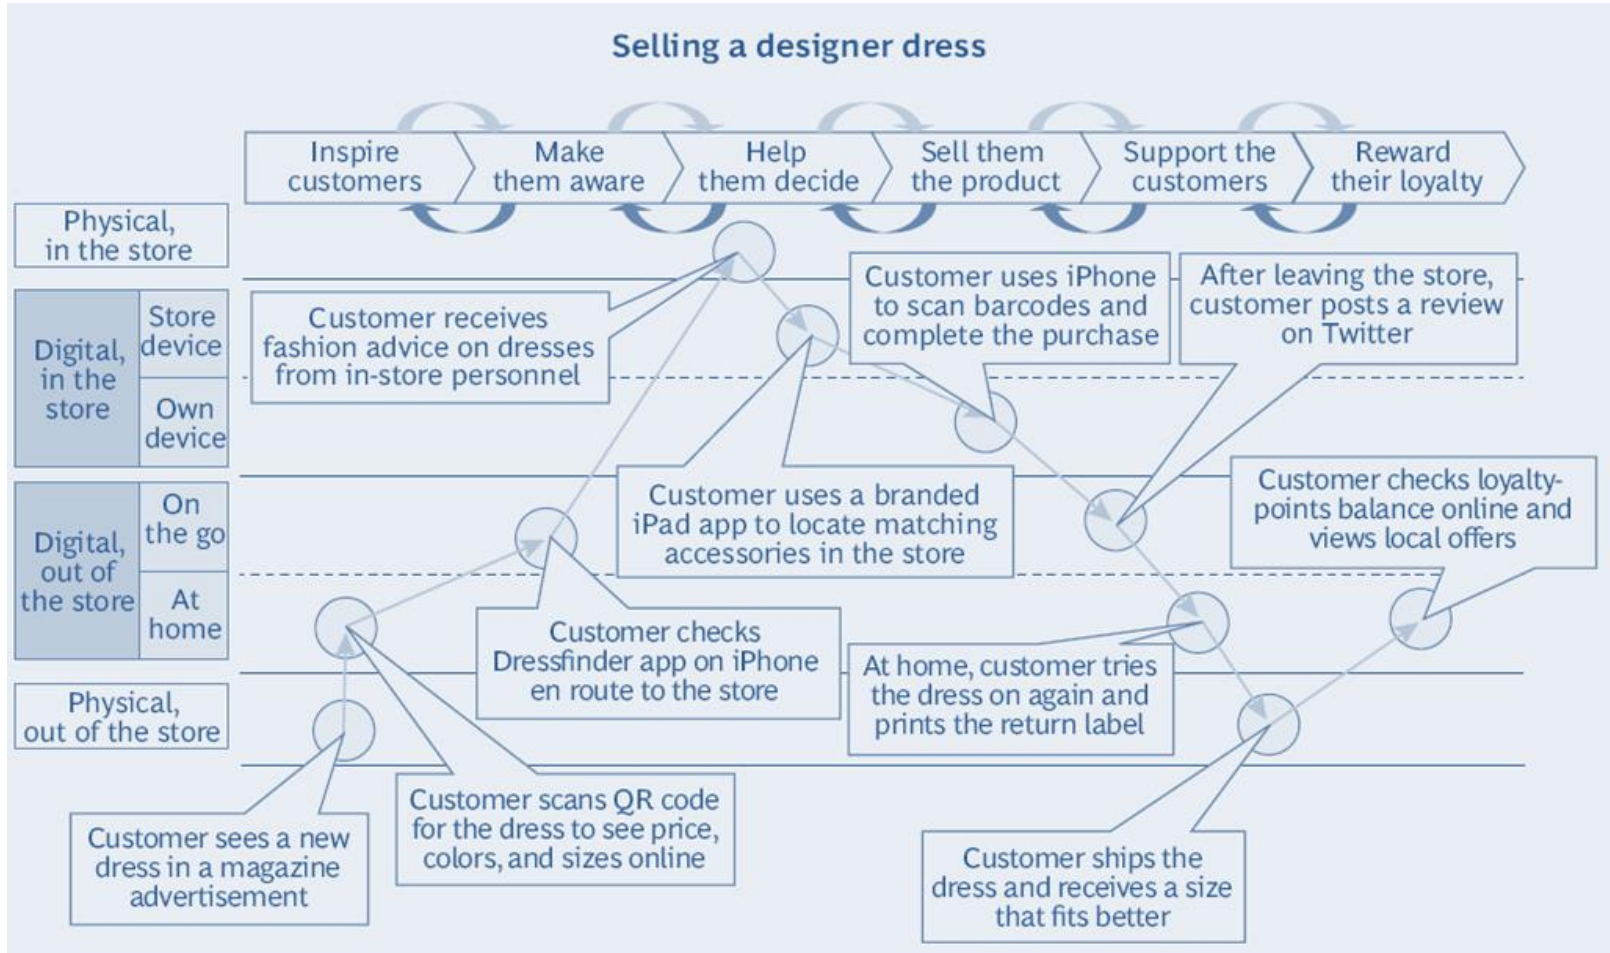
Selling a designer dress

Inspire customers
Make them aware
Help them decide
Sell them the product
Support the customers
Reward their loyalty

Physical, in the store
Digital, in the store
Store device
Own device
Digital, out of the store
On the go
At home
Physical, out of the store

Customer receives fashion advice on dresses from in-store personnel

Customer uses iPhone to scan barcodes and complete the purchase

After leaving the store, customer posts a review on Twitter

Customer uses a branded iPad app to locate matching accessories in the store

Customer checks loyalty-points balance online and views local offers

Customer checks Dressfinder app on iPhone en route to the store

At home, customer tries the dress on again and prints the return label

Customer sees a new dress in a magazine advertisement

Customer scans QR code for the dress to see price, colors, and sizes online

Customer ships the dress and receives a size that fits better